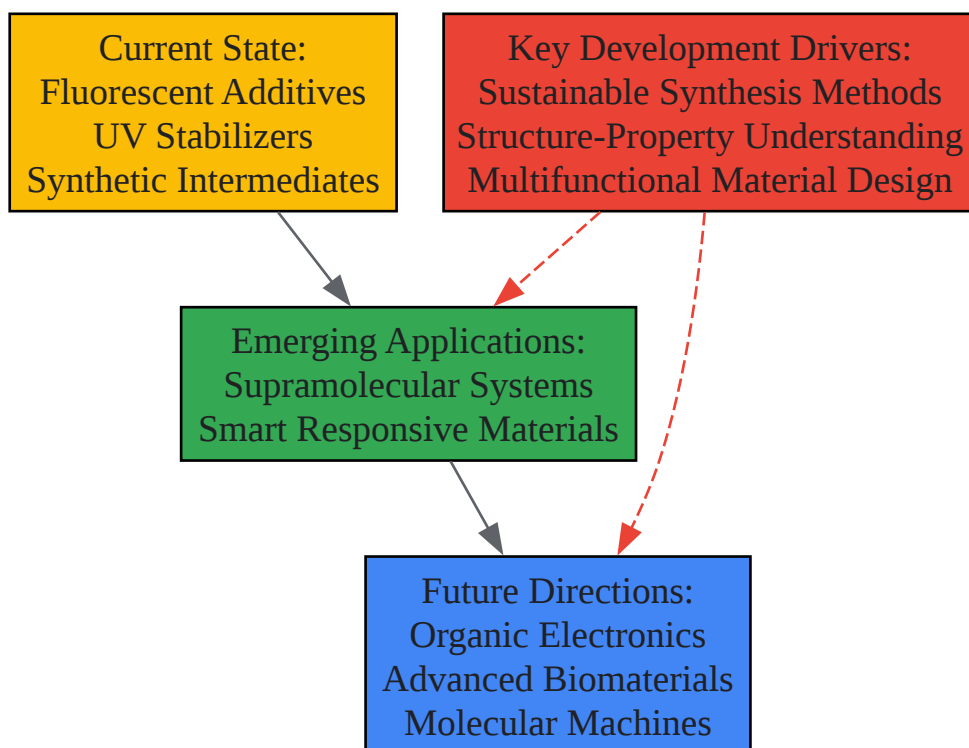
Current State:
Fluorescent Additives
UV Stabilizers
Synthetic Intermediates

Key Development Drivers:
Sustainable Synthesis Methods
Structure-Property Understanding
Multifunctional Material Design

Emerging Applications:
Supramolecular Systems
Smart Responsive Materials

Future Directions:
Organic Electronics
Advanced Biomaterials
Molecular Machines